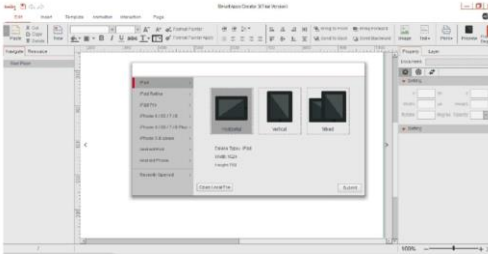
Smartfiddle Creator (Trial Version)

Edit
Insert
Template
Animation
Interaction
Page

Navigate
Resource

iPad
iPad Retina
iPad Pro
iPhone 6 / 6S / 7 / 8
iPhone 6 / 6S / 7 / 8 Plus
iPhone X
Android phone
Android Phone
Recently opened

Horizontal
Vertical
Mixed

Device Type: iPad
1024 × 768

Open Local File
Submit

Property
Layer

100%